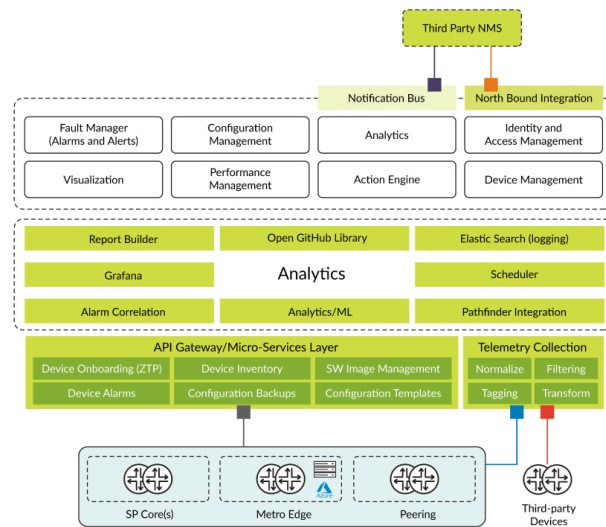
Third Party NMS

Notification Bus

North Bound Integration

Fault Manager (Alarms and Alerts)

Configuration Management

Analytics

Identity and Access Management

Visualization

Performance Management

Action Engine

Device Management

Report Builder

Open GitHub Library

Elastic Search (logging)

Grafana

Analytics

Scheduler

Alarm Correlation

Analytics/ML

Pathfinder Integration

API Gateway/Micro-Services Layer

Device Onboarding (ZTP)

Device Inventory

SW Image Management

Device Alarms

Configuration Backups

Configuration Templates

Telemetry Collection

Normalize

Filtering

Tagging

Transform

SP Core(s)

Azure

Metro Edge

Peering

Third-party Devices